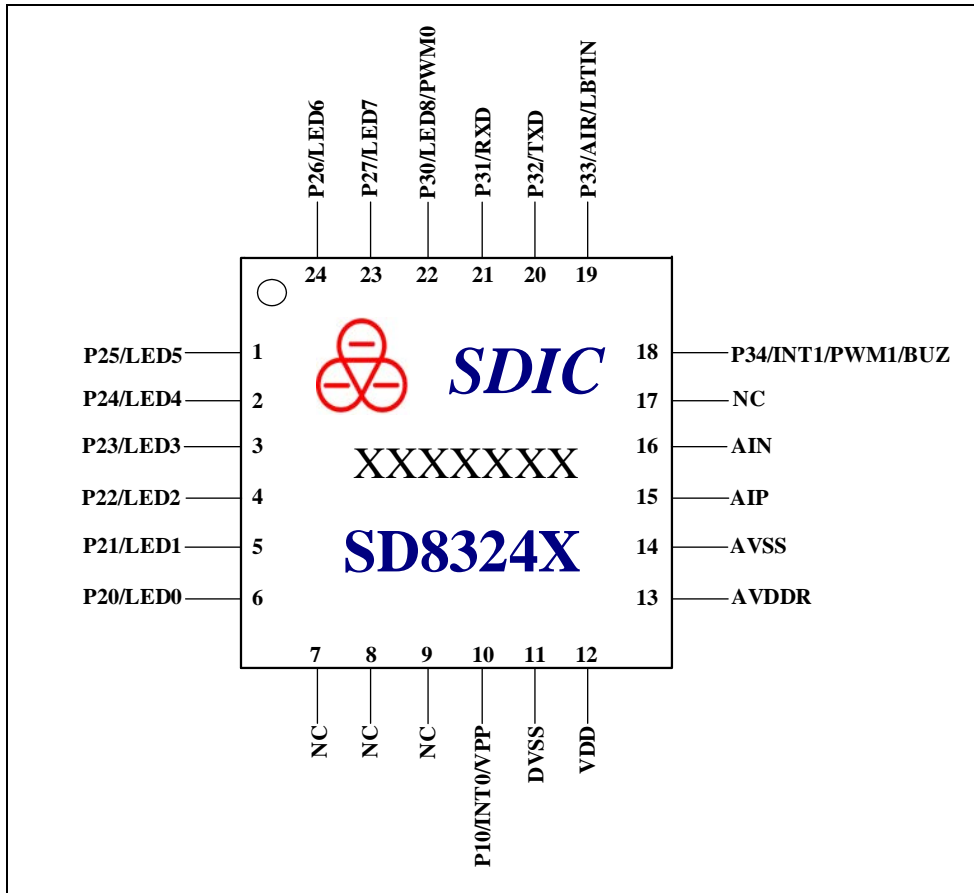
P26/LED6
P27/LED7
P30/LED8/PWM0
P31/RXD
P32/TXD
P33/AIR/LBTIN

24 23 22 21 20 19

P25/LED5 1
P24/LED4 2
P23/LED3 3
P22/LED2 4
P21/LED1 5
P20/LED0 6

SDIC
XXXXXXX
SD8324X

18 P34/INT1/PWM1/BUZ
17 NC
16 AIN
15 AIP
14 AVSS
13 AVDDR

7 8 9 10 11 12

NC
NC
NC
P10/INT0/VPP
DVSS
VDD